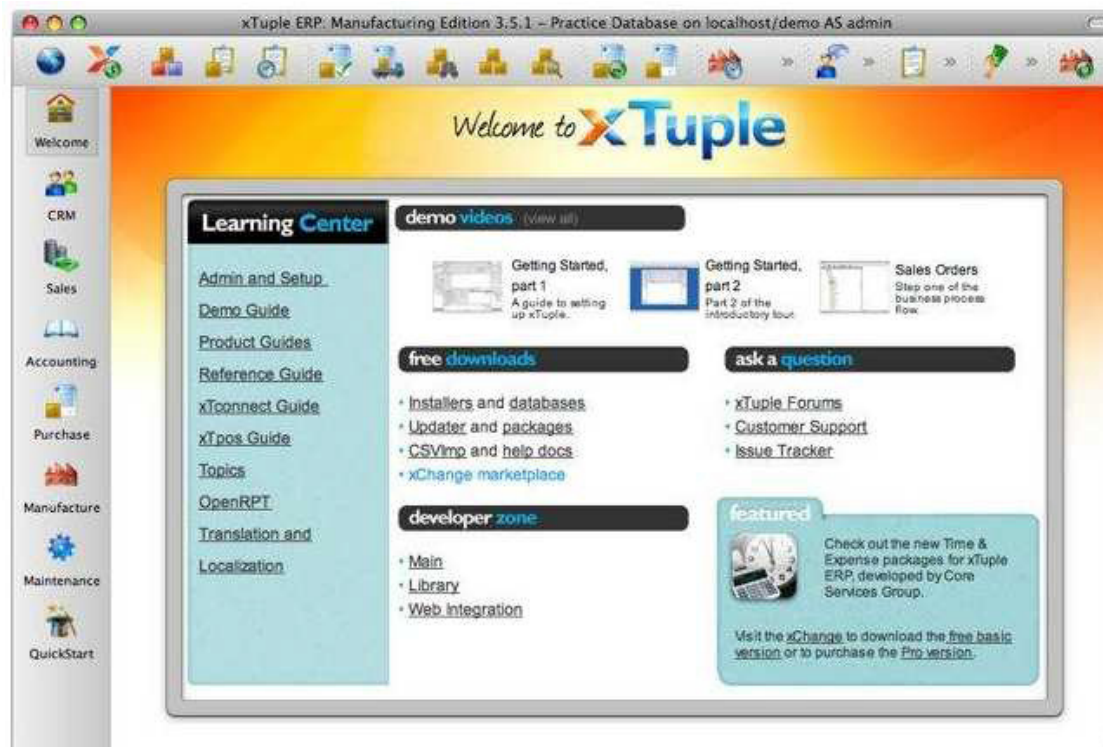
xTuple ERP: Manufacturing Edition 3.5.1 – Practice Database on localhost/demo AS admin

Welcome
CRM
Sales
Accounting
Purchase
Manufacture
Maintenance
QuickStart

Welcome to xTuple

Learning Center

Admin and Setup
Demo Guide
Product Guides
Reference Guide
xTconnect Guide
xTpos Guide
Topics
OpenRPT
Translation and Localization

demo videos (view all)

Getting Started, part 1
A guide to setting up xTuple.

Getting Started, part 2
Part 2 of the introductory tour.

Sales Orders
Step one of the business process flow.

free downloads

· Installers and databases
· Updater and packages
· CSVImp and help docs
· xChange marketplace

ask a question

· xTuple Forums
· Customer Support
· Issue Tracker

developer zone

· Main
· Library
· Web Integration

featured

Check out the new Time & Expense packages for xTuple ERP, developed by Core Services Group.

Visit the xChange to download the free basic version or to purchase the Pro version.